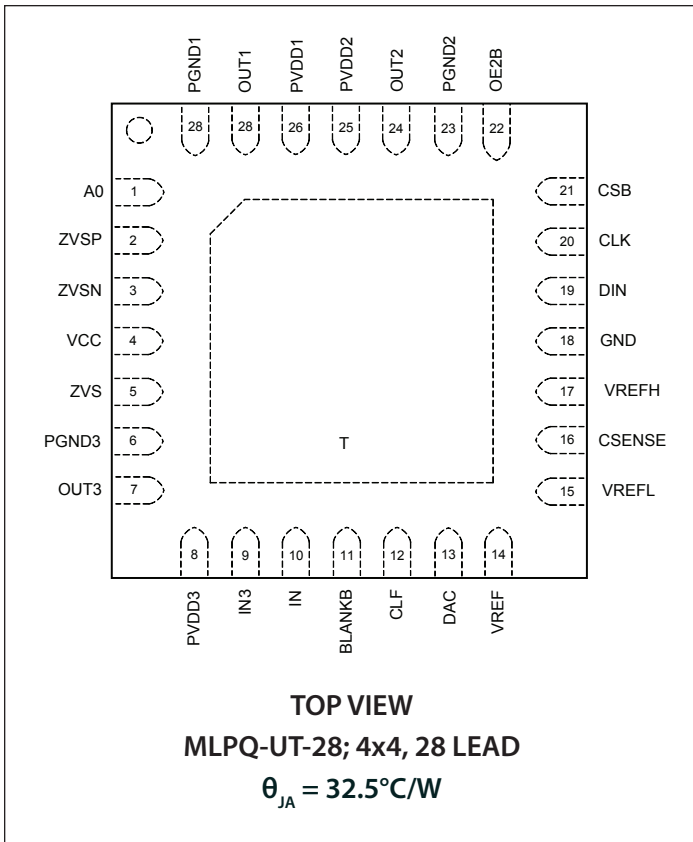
PGND1 OUT1 PVDD1 PVDD2 OUT2 PGND2 OE2B

28 28 26 25 24 23 22

A0 1
ZVSP 2
ZVSN 3
VCC 4
ZVS 5
PGND3 6
OUT3 7

21 CSB
20 CLK
19 DIN
18 GND
17 VREFH
16 CSENSE
15 VREFL

T

8 9 10 11 12 13 14

PVDD3 IN3 IN BLANKB CLF DAC VREF

TOP VIEW
MLPQ-UT-28; 4x4, 28 LEAD
$\theta_{JA} = 32.5°C/W$